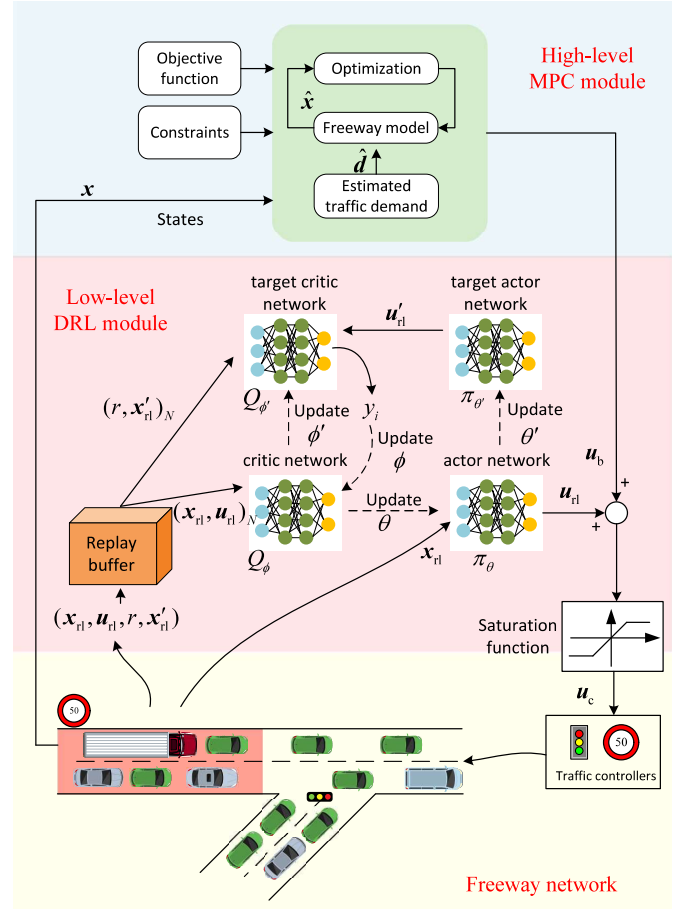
Objective function

Constraints

Optimization

$\hat{x}$

Freeway model

$\hat{d}$

Estimated traffic demand

High-level MPC module

$x$

States

Low-level DRL module

target critic network

$u'_{\text{rl}}$

target actor network

$(r, x'_{\text{rl}})_N$

$Q_{\phi'}$

$y_i$

$\pi_{\theta'}$

Update $\phi'$

Update $\phi$

Update $\theta'$

critic network

actor network

$u_{\text{b}}$

Update $\theta$

$(x_{\text{rl}}, u_{\text{rl}})_N$

$u_{\text{rl}}$

+

+

Replay buffer

$Q_{\phi}$

$x_{\text{rl}}$

$\pi_{\theta}$

$(x_{\text{rl}}, u_{\text{rl}}, r, x'_{\text{rl}})$

Saturation function

50

$u_{\text{c}}$

50

Traffic controllers

Freeway network